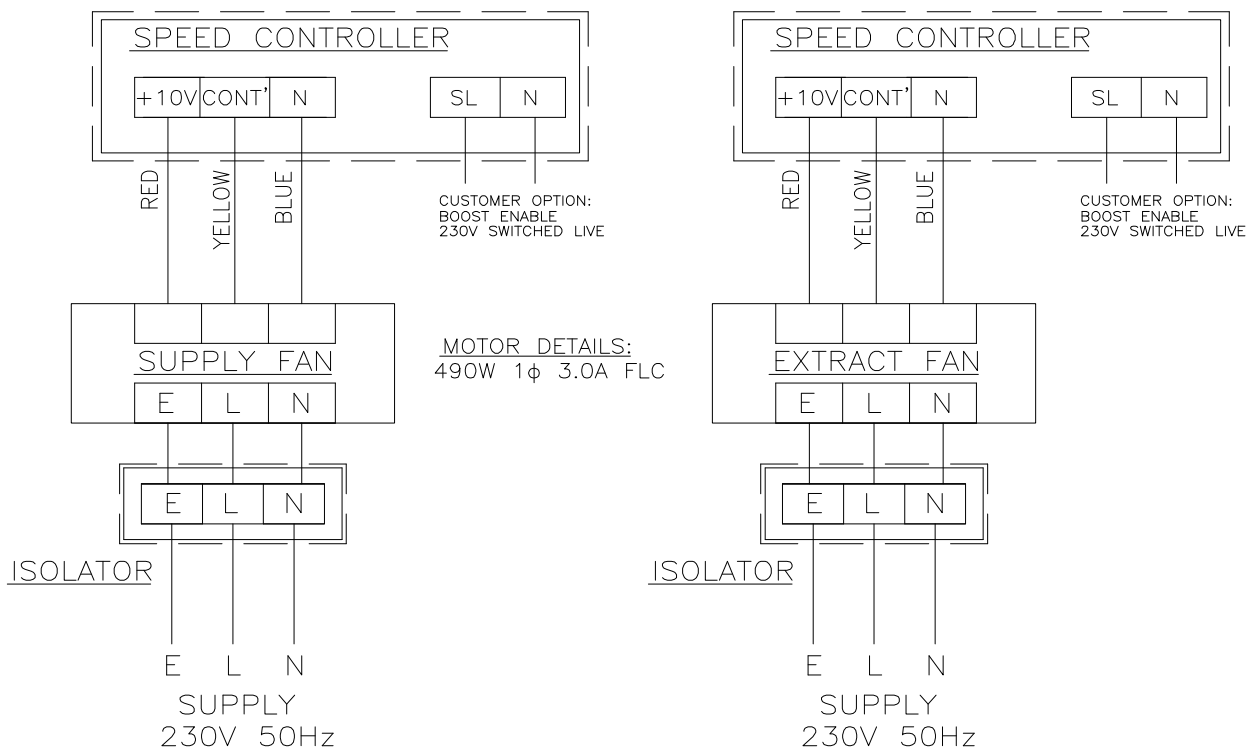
SPEED CONTROLLER

+10V CONT' N

SL N

RED

YELLOW

BLUE

CUSTOMER OPTION:
BOOST ENABLE
230V SWITCHED LIVE

SUPPLY FAN

E L N

E L N

ISOLATOR

E L N

SUPPLY
230V 50Hz

MOTOR DETAILS:
490W 1$\phi$ 3.0A FLC

SPEED CONTROLLER

+10V CONT' N

SL N

RED

YELLOW

BLUE

CUSTOMER OPTION:
BOOST ENABLE
230V SWITCHED LIVE

EXTRACT FAN

E L N

E L N

ISOLATOR

E L N

SUPPLY
230V 50Hz